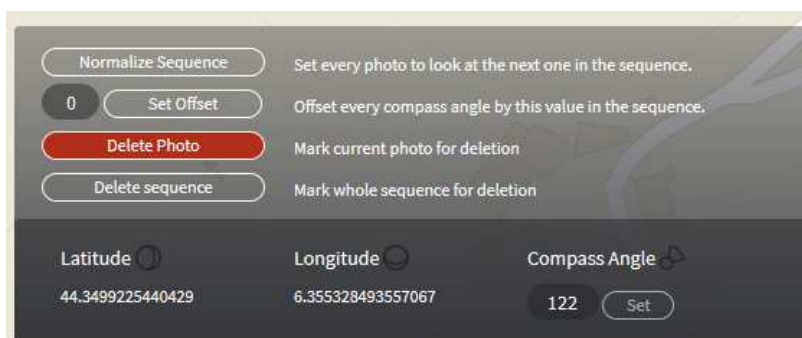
Normalize Sequence
Set every photo to look at the next one in the sequence.

0
Set Offset
Offset every compass angle by this value in the sequence.

Delete Photo
Mark current photo for deletion

Delete sequence
Mark whole sequence for deletion

Latitude
44.3499225440429

Longitude
6.355328493557067

Compass Angle
122
Set